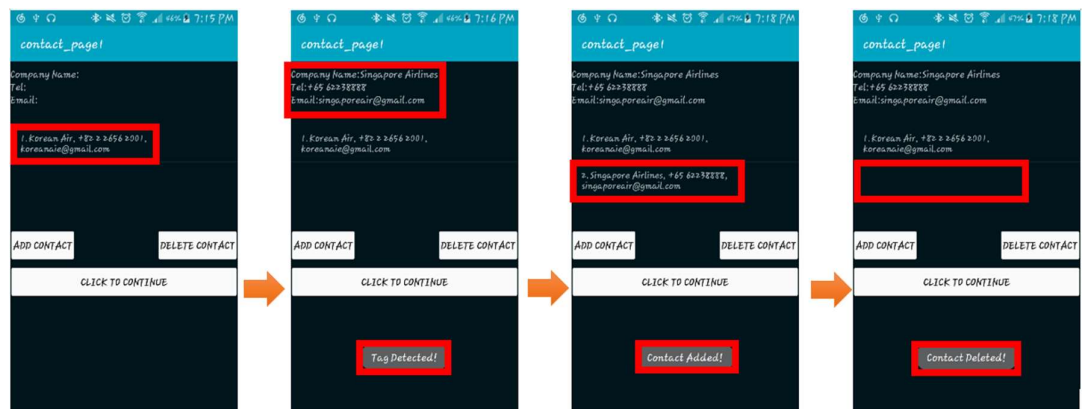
46% 7:15 PM
contact_page!
Company Name:
Tel:
Email:
1.Korean Air, +82 2 2656 2001, koreanaie@gmail.com
ADD CONTACT
DELETE CONTACT
CLICK TO CONTINUE

46% 7:16 PM
contact_page!
Company Name:Singapore Airlines
Tel:+65 62238888
Email:singaporeair@gmail.com
1.Korean Air, +82 2 2656 2001, koreanaie@gmail.com
ADD CONTACT
DELETE CONTACT
CLICK TO CONTINUE
Tag Detected!

47% 7:18 PM
contact_page!
Company Name:Singapore Airlines
Tel:+65 62238888
Email:singaporeair@gmail.com
1.Korean Air, +82 2 2656 2001, koreanaie@gmail.com
2.Singapore Airlines, +65 62238888, singaporeair@gmail.com
ADD CONTACT
DELETE CONTACT
CLICK TO CONTINUE
Contact Added!

47% 7:18 PM
contact_page!
Company Name:Singapore Airlines
Tel:+65 62238888
Email:singaporeair@gmail.com
1.Korean Air, +82 2 2656 2001, koreanaie@gmail.com
ADD CONTACT
DELETE CONTACT
CLICK TO CONTINUE
Contact Deleted!